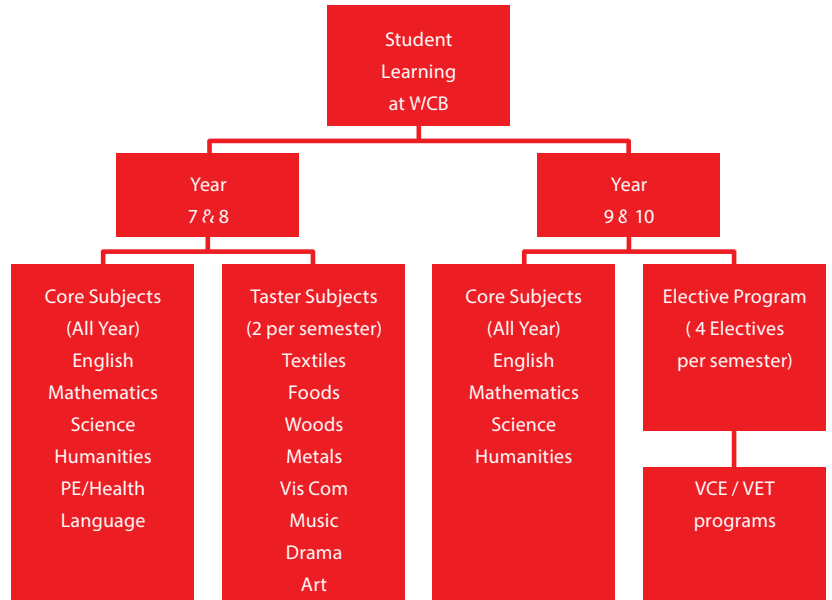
Student Learning at WCB

Year 7 & 8

Year 9 & 10

Core Subjects (All Year) English Mathematics Science Humanities PE/Health Language

Taster Subjects (2 per semester) Textiles Foods Woods Metals Vis Com Music Drama Art

Core Subjects (All Year) English Mathematics Science Humanities

Elective Program ( 4 Electives per semester)

VCE / VET programs